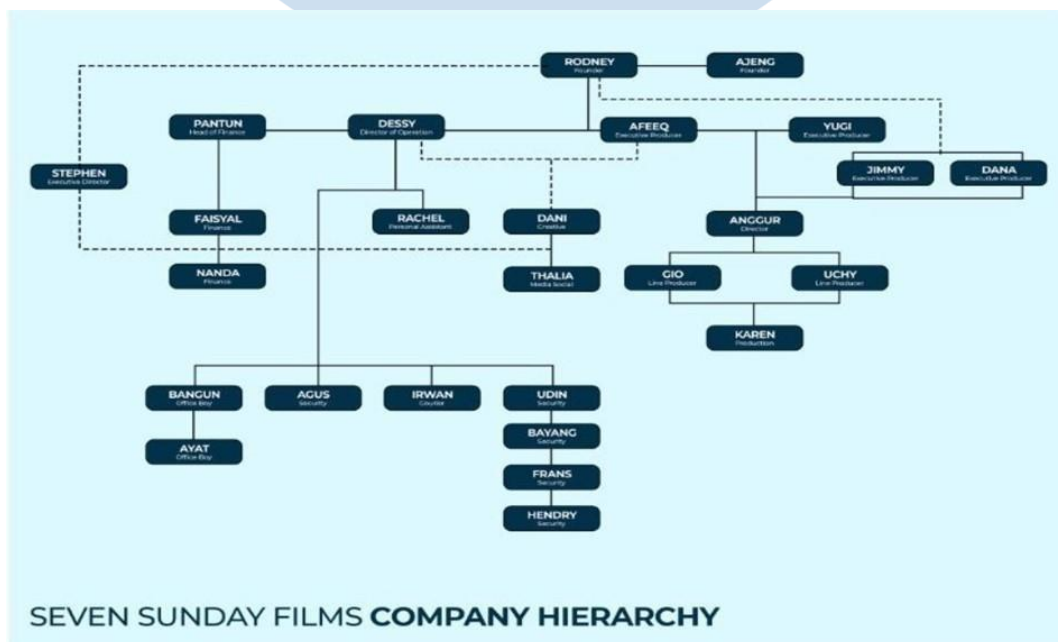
RODNEY
Founder

AJENG
Founder

PANTUN
Head of Finance

DESSY
Director of Operation

AFEEQ
Executive Producer

YUGI
Executive Producer

STEPHEN
Executive Director

JIMMY
Executive Producer

DANA
Executive Producer

FAISYAL
Finance

RACHEL
Personal Assistant

DANI
Creative

ANGGUR
Director

NANDA
Finance

THALIA
Media Social

GIO
Line Producer

UCHY
Line Producer

KAREN
Production

BANGUN
Office Boy

AGUS
Security

IRWAN
Courier

UDIN
Security

AYAT
Office Boy

BAYANG
Security

FRANS
Security

HENDRY
Security

SEVEN SUNDAY FILMS COMPANY HIERARCHY